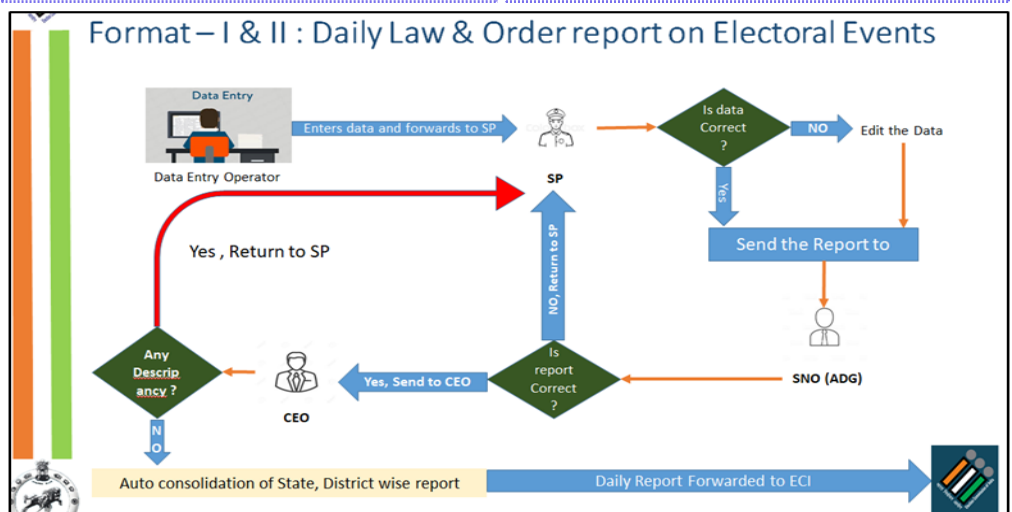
Format – I & II : Daily Law & Order report on Electoral Events

Data Entry

Data Entry Operator

Enters data and forwards to SP

SP

Is data Correct ?

NO

Edit the Data

Yes

Send the Report to

Yes , Return to SP

NO, Return to SP

SNO (ADG)

Is report Correct ?

Yes, Send to CEO

CEO

Any Descrip ancy ?

NO

Auto consolidation of State, District wise report

Daily Report Forwarded to ECI